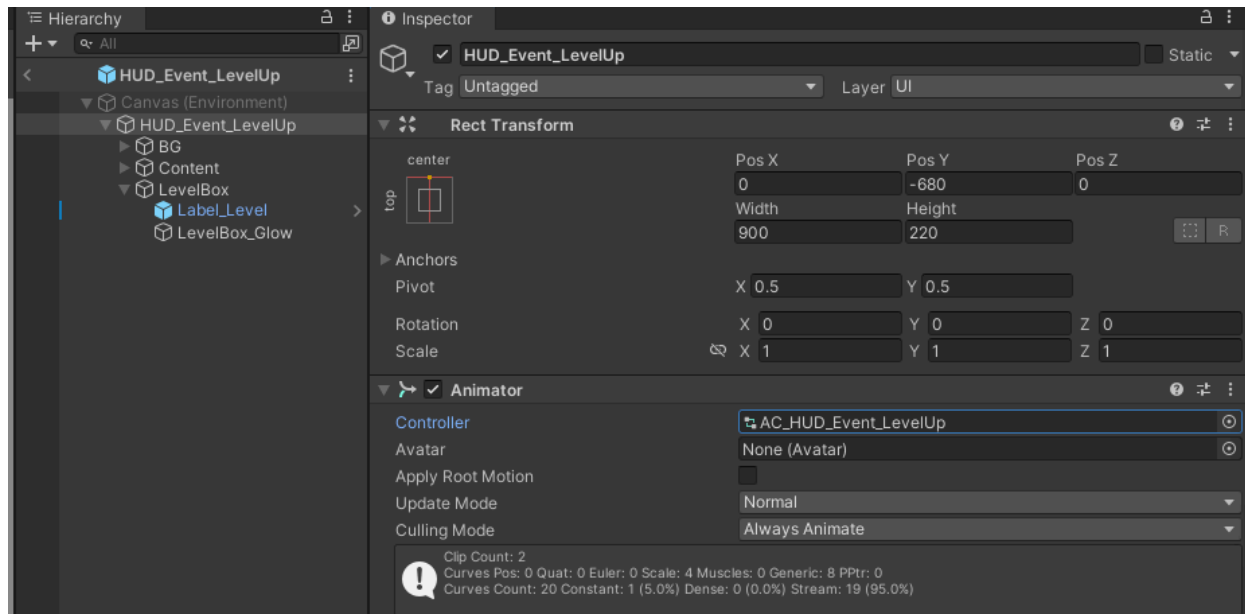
Hierarchy

All

HUD_Event_LevelUp

Canvas (Environment)
HUD_Event_LevelUp
BG
Content
LevelBox
Label_Level
LevelBox_Glow

Inspector

HUD_Event_LevelUp

Static

Tag Untagged

Layer UI

Rect Transform

center

top

| Pos X | Pos Y | Pos Z |
|---|---|---|
| 0 | -680 | 0 |
| Width | Height | |
| 900 | 220 | |

R

Anchors

Pivot X 0.5 Y 0.5

Rotation X 0 Y 0 Z 0

Scale X 1 Y 1 Z 1

Animator

Controller AC_HUD_Event_LevelUp

Avatar None (Avatar)

Apply Root Motion

Update Mode Normal

Culling Mode Always Animate

Clip Count: 2
Curves Pos: 0 Quat: 0 Euler: 0 Scale: 4 Muscles: 0 Generic: 8 PPtr: 0
Curves Count: 20 Constant: 1 (5.0%) Dense: 0 (0.0%) Stream: 19 (95.0%)